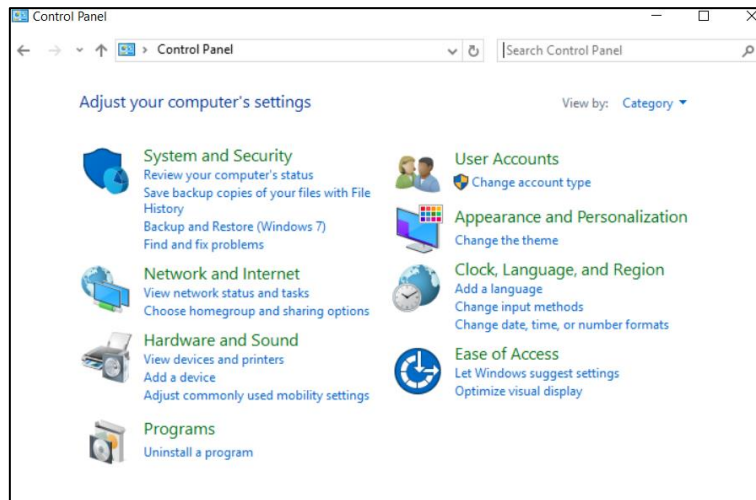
Control Panel

> Control Panel

Search Control Panel

Adjust your computer's settings

View by: Category

System and Security
Review your computer's status
Save backup copies of your files with File History
Backup and Restore (Windows 7)
Find and fix problems

Network and Internet
View network status and tasks
Choose homegroup and sharing options

Hardware and Sound
View devices and printers
Add a device
Adjust commonly used mobility settings

Programs
Uninstall a program

User Accounts
Change account type

Appearance and Personalization
Change the theme

Clock, Language, and Region
Add a language
Change input methods
Change date, time, or number formats

Ease of Access
Let Windows suggest settings
Optimize visual display